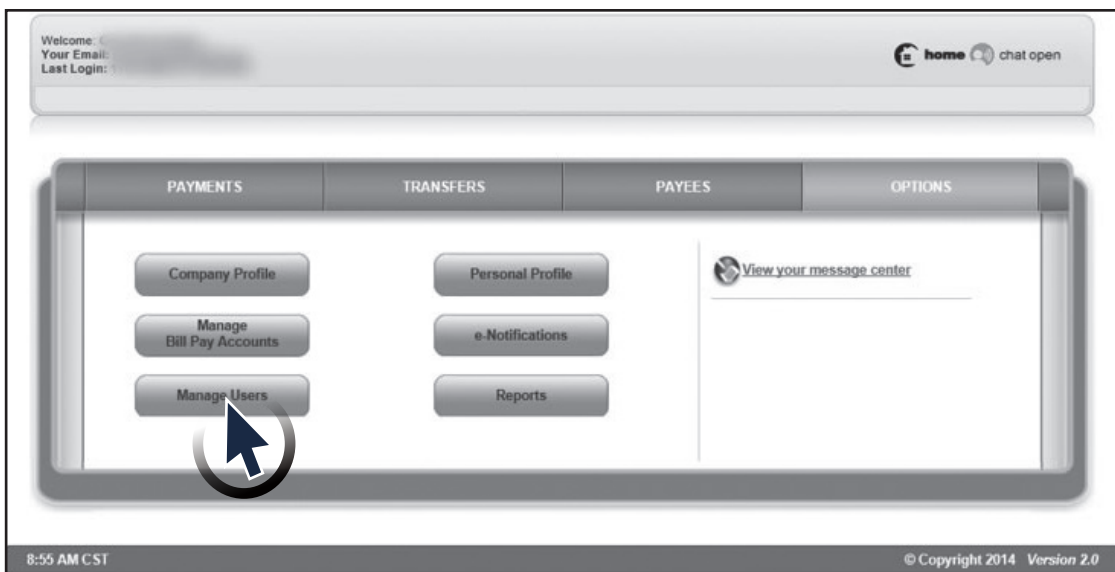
Welcome: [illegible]
Your Email: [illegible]
Last Login: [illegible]

home chat open

PAYMENTS
TRANSFERS
PAYEES
OPTIONS

Company Profile
Manage Bill Pay Accounts
Manage Users

Personal Profile
e-Notifications
Reports

View your message center

8:55 AM CST
© Copyright 2014 Version 2.0